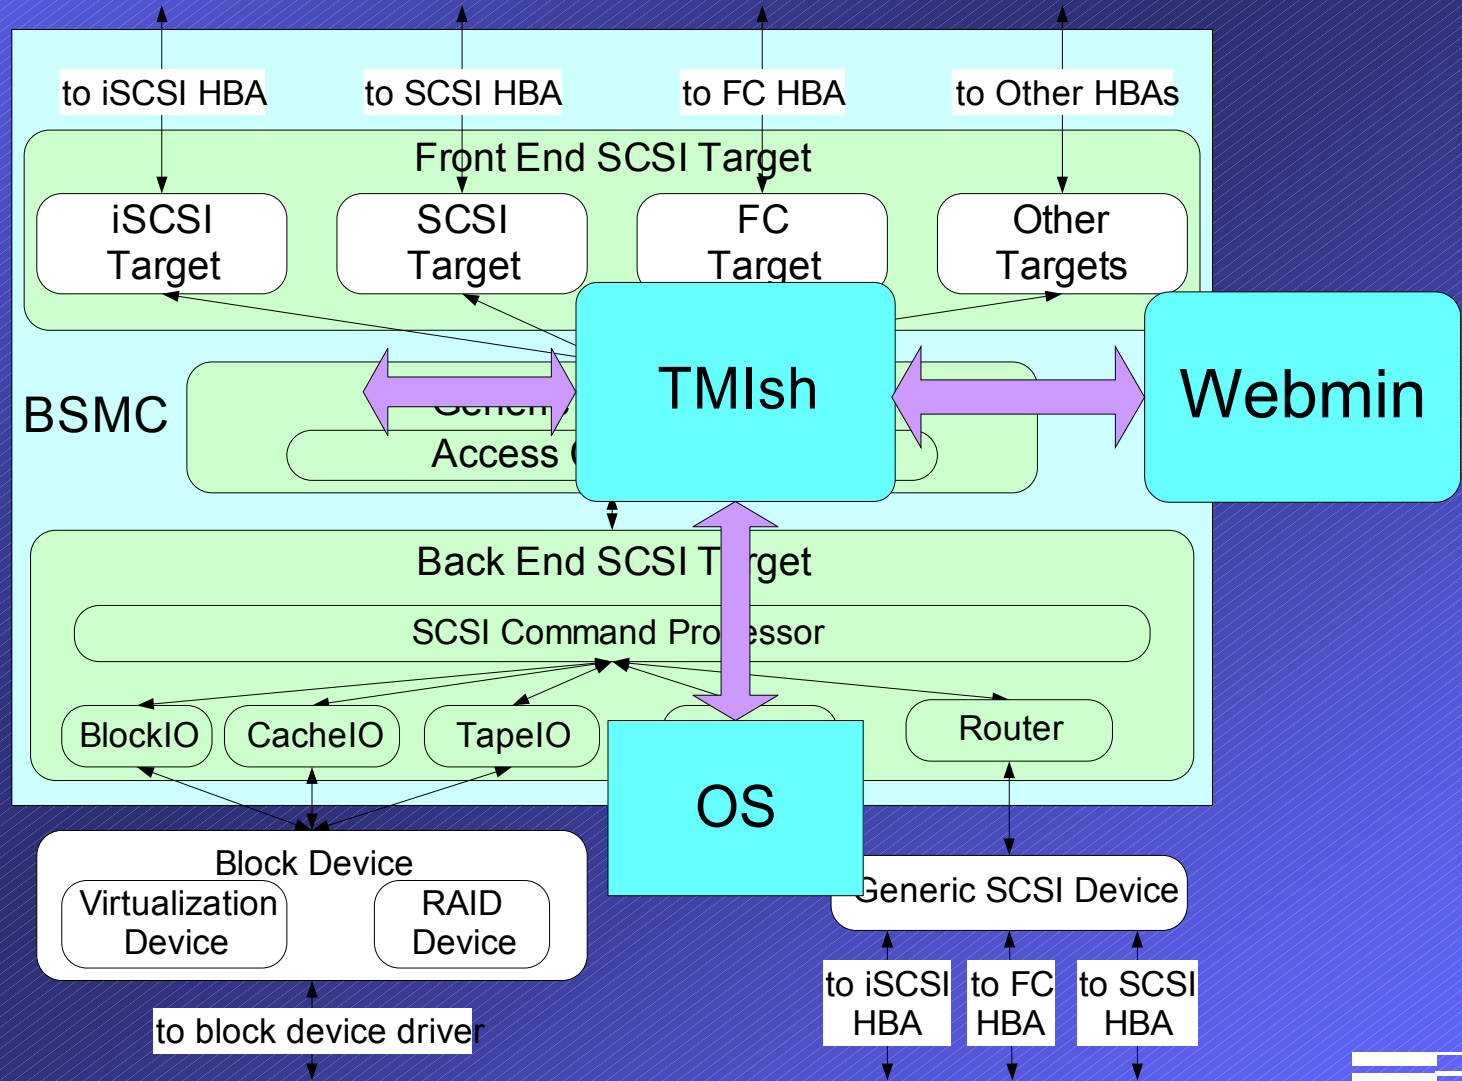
to iSCSI HBA
to SCSI HBA
to FC HBA
to Other HBAs

Front End SCSI Target

iSCSI Target
SCSI Target
FC Target
Other Targets

BSMC

Generi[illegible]

Access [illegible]

TMIsh

Webmin

Back End SCSI T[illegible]rget

SCSI Command Pro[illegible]essor

BlockIO
CacheIO
TapeIO
Router

OS

Block Device
Virtualization Device
RAID Device

to block device driver

Generic SCSI Device

to iSCSI HBA
to FC HBA
to SCSI HBA